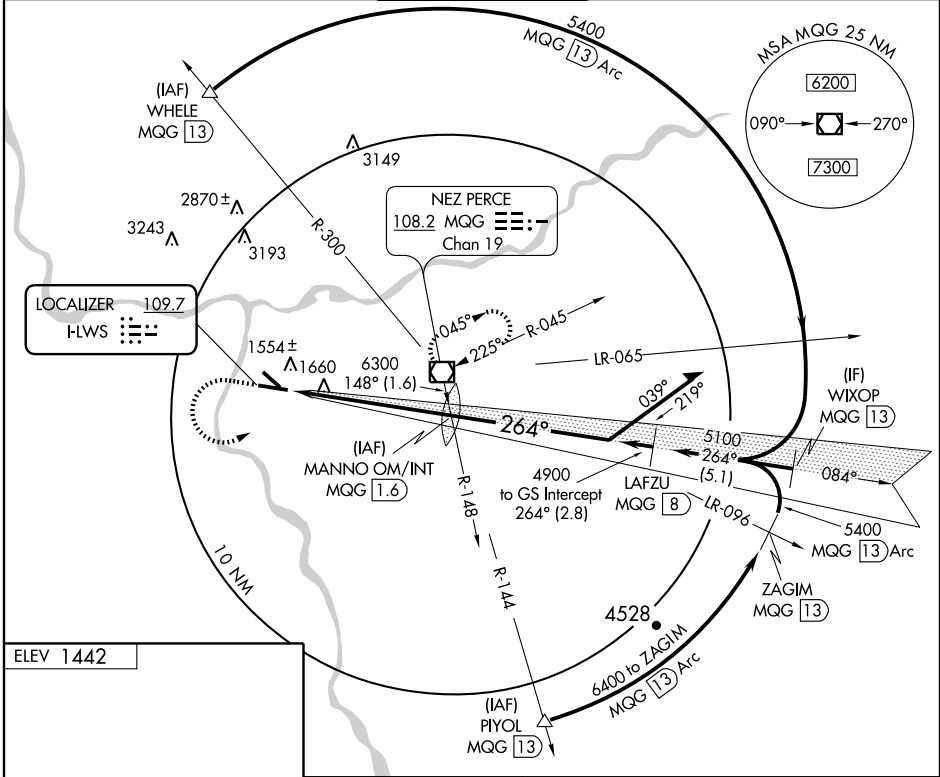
5400
MQG 13 Arc

MSA MQG 25 NM
6200
090°
270°
7300

(IAF)
WHELE
MQG 13

3149

2870±
3243
3193

R-300

NEZ PERCE
108.2 MQG
Chan 19

LOCALIZER 109.7
I-LWS

1554±
1660

6300
148° (1.6)

045°
225°
R-045

LR-065

(IF)
WIXOP
MQG 13

039°
219°

264°

5100
264°
(5.1)
084°

(IAF)
MANNO OM/INT
MQG 1.6

4900
to GS Intercept
264° (2.8)

LAFZU
MQG 8

LR-096

5400
MQG 13 Arc

R-148

R-144

ZAGIM
MQG 13

10 NM

4528

6400 to ZAGIM
MQG 13 Arc

(IAF)
PIYOL
MQG 13

ELEV 1442